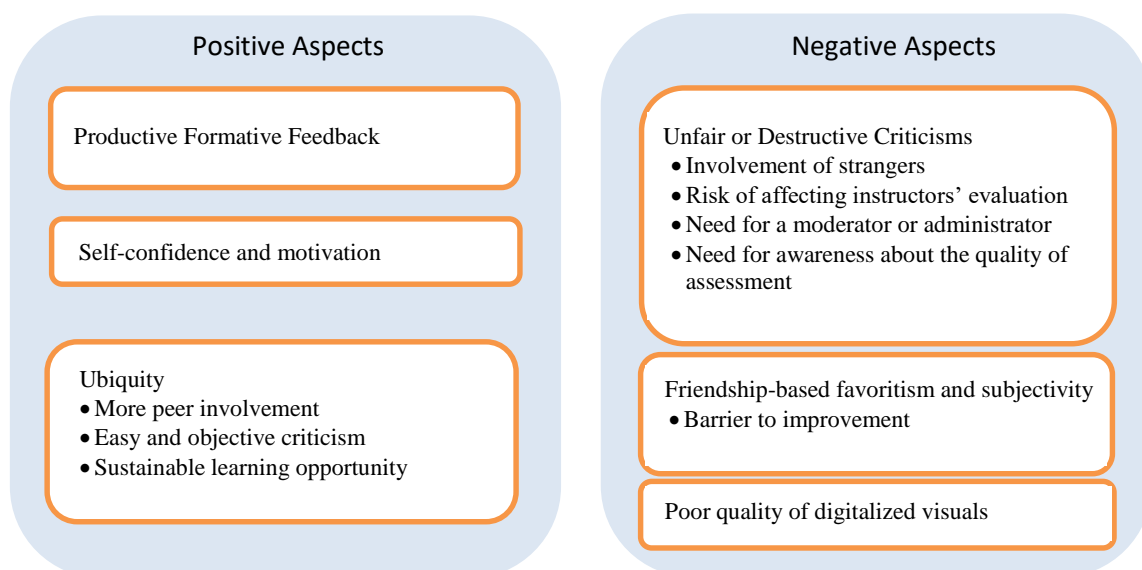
Positive Aspects

Productive Formative Feedback

Self-confidence and motivation

Ubiquity
• More peer involvement
• Easy and objective criticism
• Sustainable learning opportunity

Negative Aspects

Unfair or Destructive Criticisms
• Involvement of strangers
• Risk of affecting instructors' evaluation
• Need for a moderator or administrator
• Need for awareness about the quality of assessment

Friendship-based favoritism and subjectivity
• Barrier to improvement

Poor quality of digitalized visuals